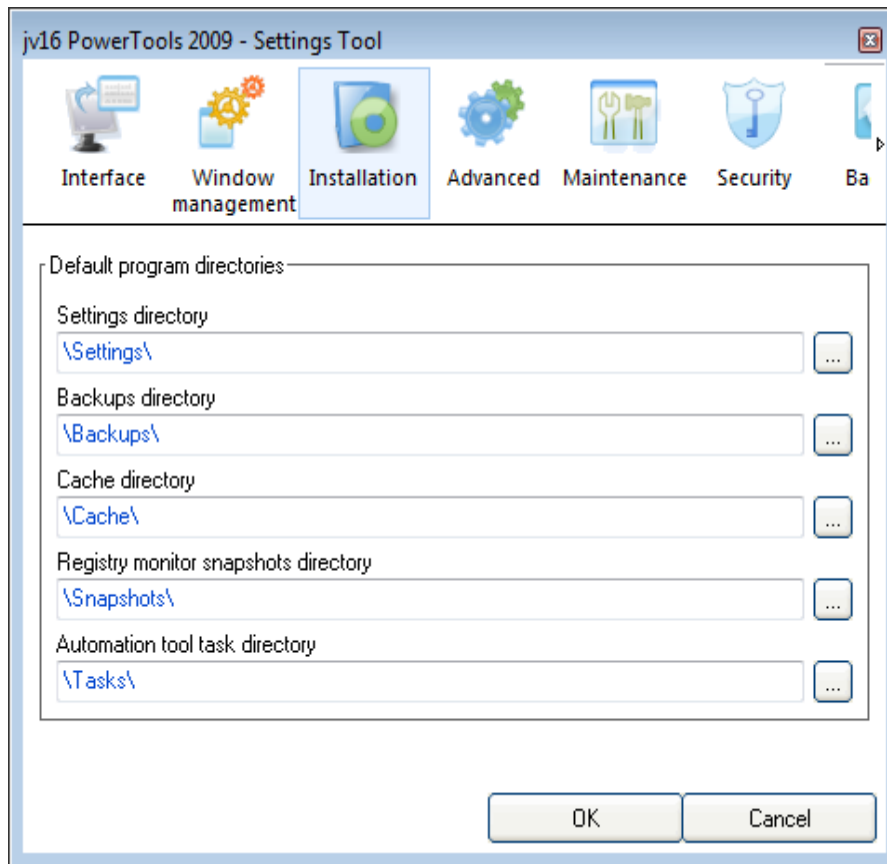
jv16 PowerTools 2009 - Settings Tool

Interface
Window management
Installation
Advanced
Maintenance
Security
Ba

Default program directories

Settings directory
\Settings\
...

Backups directory
\Backups\
...

Cache directory
\Cache\
...

Registry monitor snapshots directory
\Snapshots\
...

Automation tool task directory
\Tasks\
...

OK
Cancel